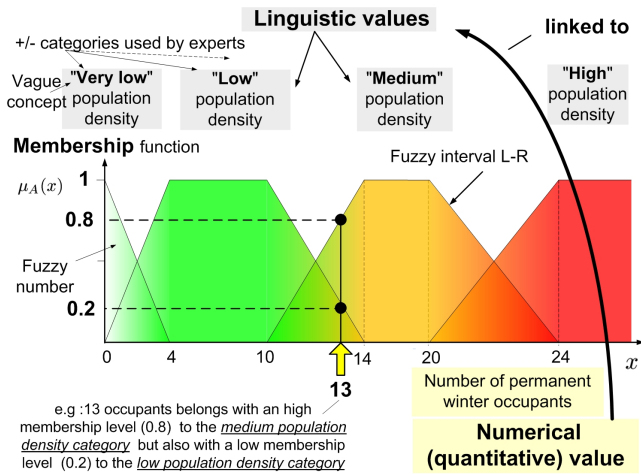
Linguistic values

+/- categories used by experts

linked to

Vague concept

"Very low" population density

"Low" population density

"Medium" population density

"High" population density

Membership function

Fuzzy interval L-R

$\mu_A(x)$

1

0.8

0.2

Fuzzy number

0

4

10

14

20

24

$x$

13

Number of permanent winter occupants

e.g :13 occupants belongs with an high membership level (0.8) to the medium population density category but also with a low membership level (0.2) to the low population density category

Numerical (quantitative) value